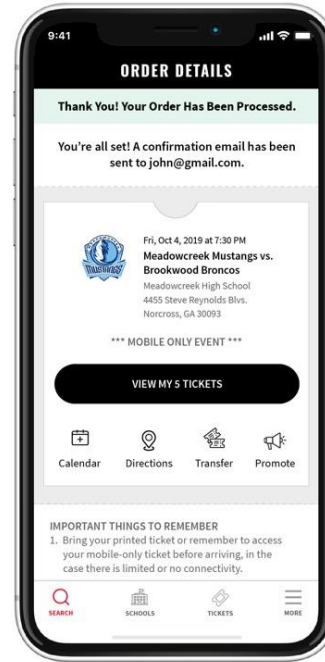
9:41

ORDER DETAILS

Thank You! Your Order Has Been Processed.

You're all set! A confirmation email has been sent to john@gmail.com.

MUSTANGS

Fri, Oct 4, 2019 at 7:30 PM
Meadowcreek Mustangs vs. Brookwood Broncos
Meadowcreek High School
4455 Steve Reynolds Blvs.
Norcross, GA 30093

*** MOBILE ONLY EVENT ***

VIEW MY 5 TICKETS

Calendar Directions Transfer Promote

IMPORTANT THINGS TO REMEMBER
1. Bring your printed ticket or remember to access your mobile-only ticket before arriving, in the case there is limited or no connectivity.

SEARCH SCHOOLS TICKETS MORE